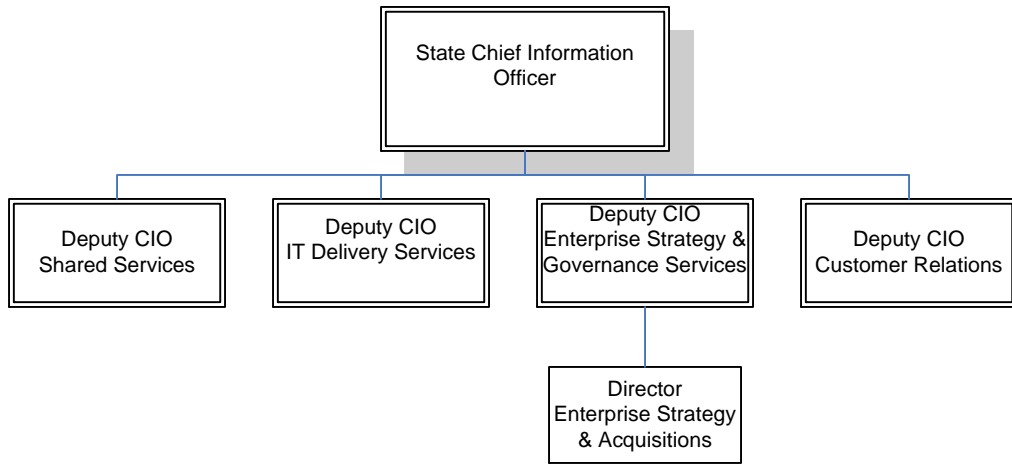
State Chief Information Officer

Deputy CIO
Shared Services

Deputy CIO
IT Delivery Services

Deputy CIO
Enterprise Strategy & Governance Services

Deputy CIO
Customer Relations

Director
Enterprise Strategy & Acquisitions